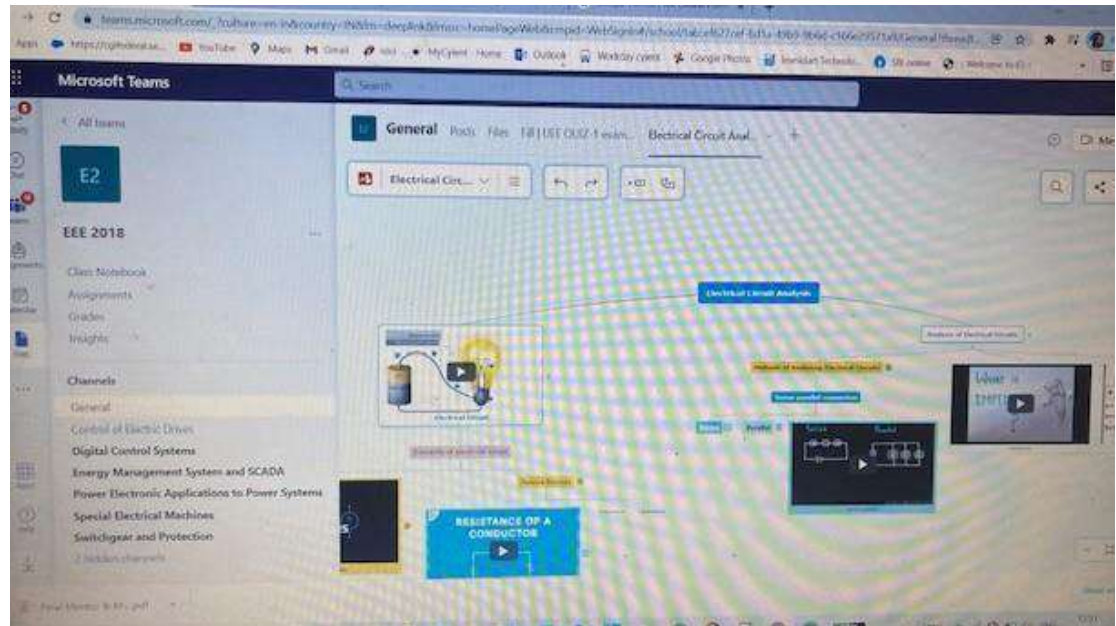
teams.microsoft.com/_?culture=en-in&country=IN&lm=deeplink&lmsrc=homePageWeb&cmpid=WebSignIn#/school/tab::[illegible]/General?threadI...

Apps https://cgihdeal.sa... YouTube Maps Gmail MyCyient Home Outlook Workday cyient Google Photos Mindtap Technolo... SB online Welcome to E...

Microsoft Teams

Search

< All teams

E2

EEE 2018

Class Notebook
Assignments
Grades
Insights

Channels
General
Control of Electric Drives
Digital Control Systems
Energy Management System and SCADA
Power Electronic Applications to Power Systems
Special Electrical Machines
Switchgear and Protection
2 hidden channels

General Posts Files Fill | UST QUIZ-1 exam... Electrical Circuit Anal... +

Electrical Circ...

Electrical Circuit Analysis

Analysis of Electrical Circuits

Electrical Circuit

Methods of Analysing Electrical Circuits

Series parallel connection

Series Parallel

Series Parallel

Elements of electrical circuit

Resistance

RESISTANCE OF A CONDUCTOR

What is

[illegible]